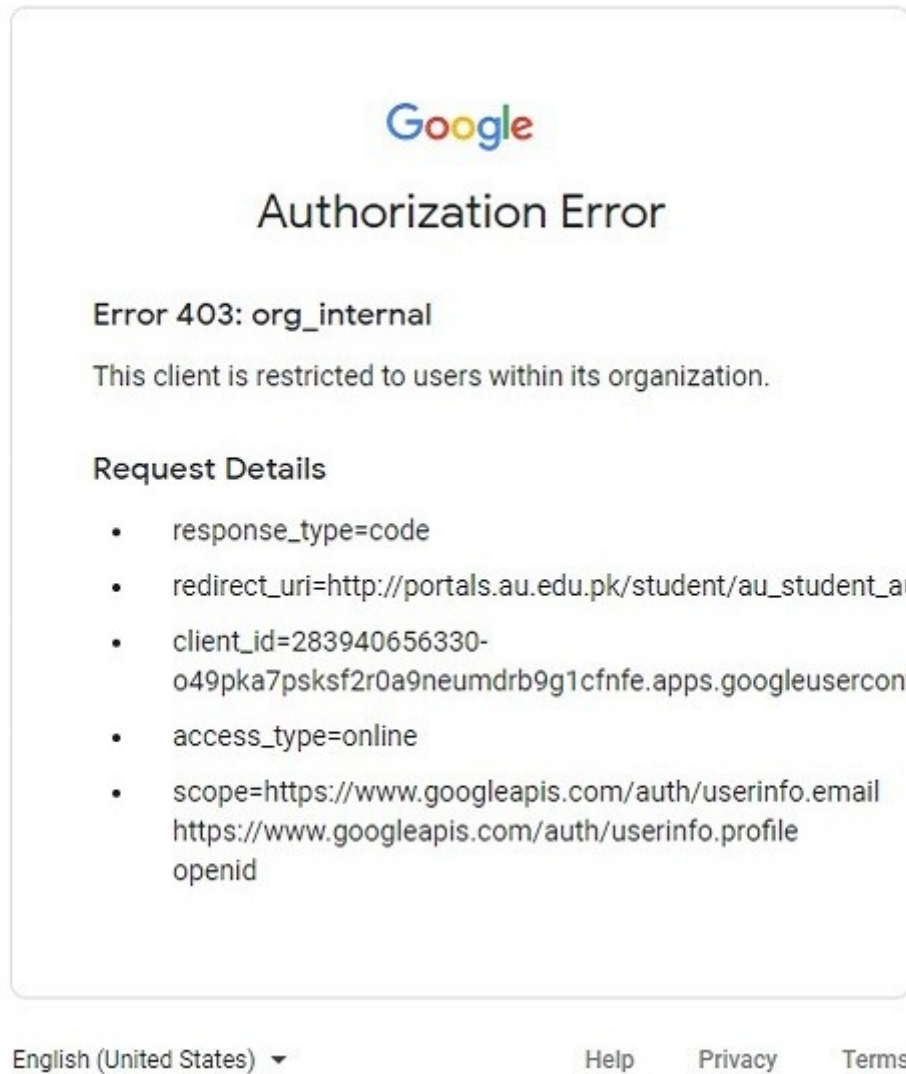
Google

Authorization Error

Error 403: org_internal

This client is restricted to users within its organization.

Request Details

- response_type=code
- redirect_uri=http://portals.au.edu.pk/student/au_student_a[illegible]
- client_id=283940656330-o49pka7psksf2r0a9neumdrb9g1cfnfe.apps.googleusercon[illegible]
- access_type=online
- scope=https://www.googleapis.com/auth/userinfo.email https://www.googleapis.com/auth/userinfo.profile openid

English (United States) ▾

Help Privacy Terms